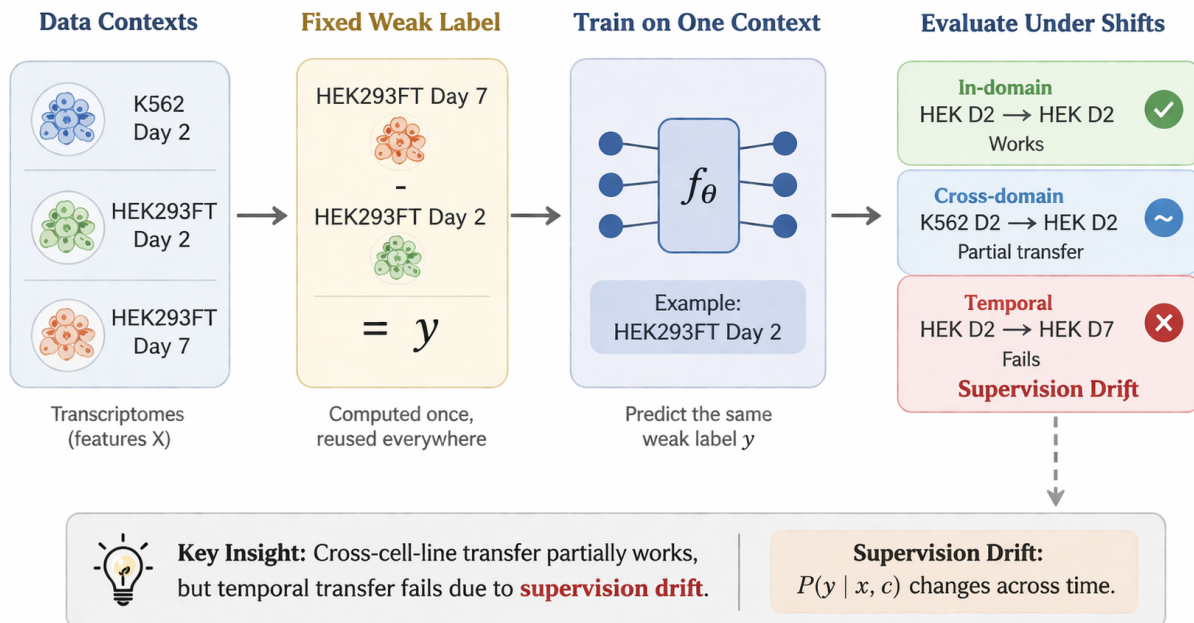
Data Contexts

K562 Day 2

HEK293FT Day 2

HEK293FT Day 7

Transcriptomes (features X)

Fixed Weak Label

HEK293FT Day 7

-

HEK293FT Day 2

$= y$

Computed once, reused everywhere

Train on One Context

$f_\theta$

Example: HEK293FT Day 2

Predict the same weak label $y$

Evaluate Under Shifts

In-domain

HEK D2 ⟶ HEK D2

Works

Cross-domain

K562 D2 ⟶ HEK D2

Partial transfer

Temporal

HEK D2 ⟶ HEK D7

Fails

Supervision Drift

Key Insight: Cross-cell-line transfer partially works, but temporal transfer fails due to supervision drift.

Supervision Drift:

$P(y \mid x, c)$ changes across time.